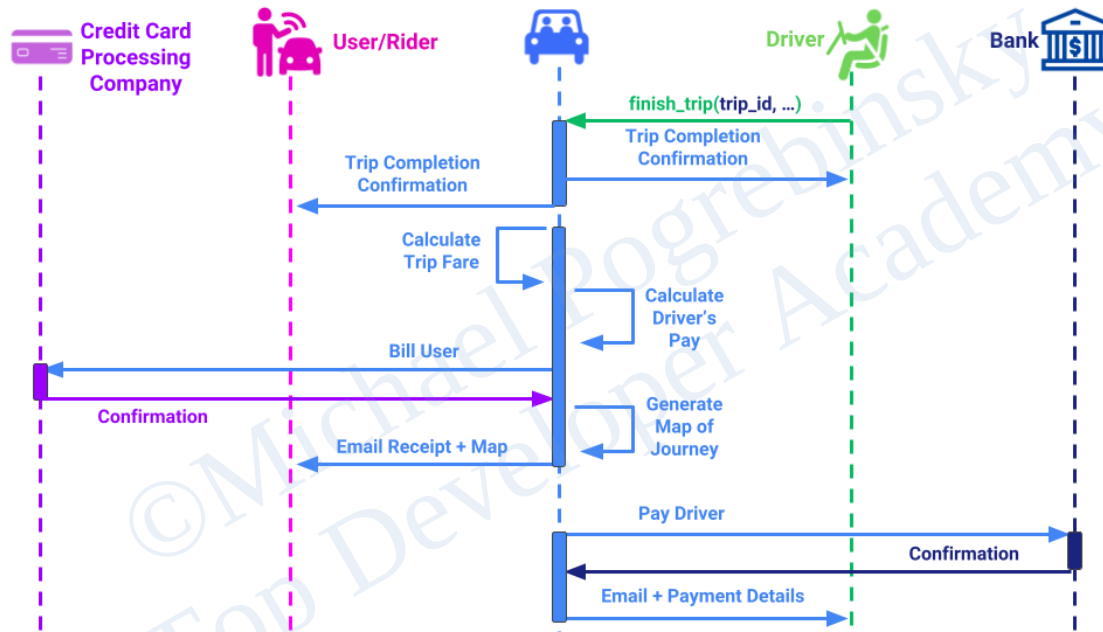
Credit Card Processing Company

User/Rider

Driver

Bank

finish_trip(trip_id, ...)

Trip Completion Confirmation

Trip Completion Confirmation

Calculate Trip Fare

Calculate Driver's Pay

Bill User

Confirmation

Generate Map of Journey

Email Receipt + Map

Pay Driver

Confirmation

Email + Payment Details

©Michael Pogrebinsky Top Developer Academy